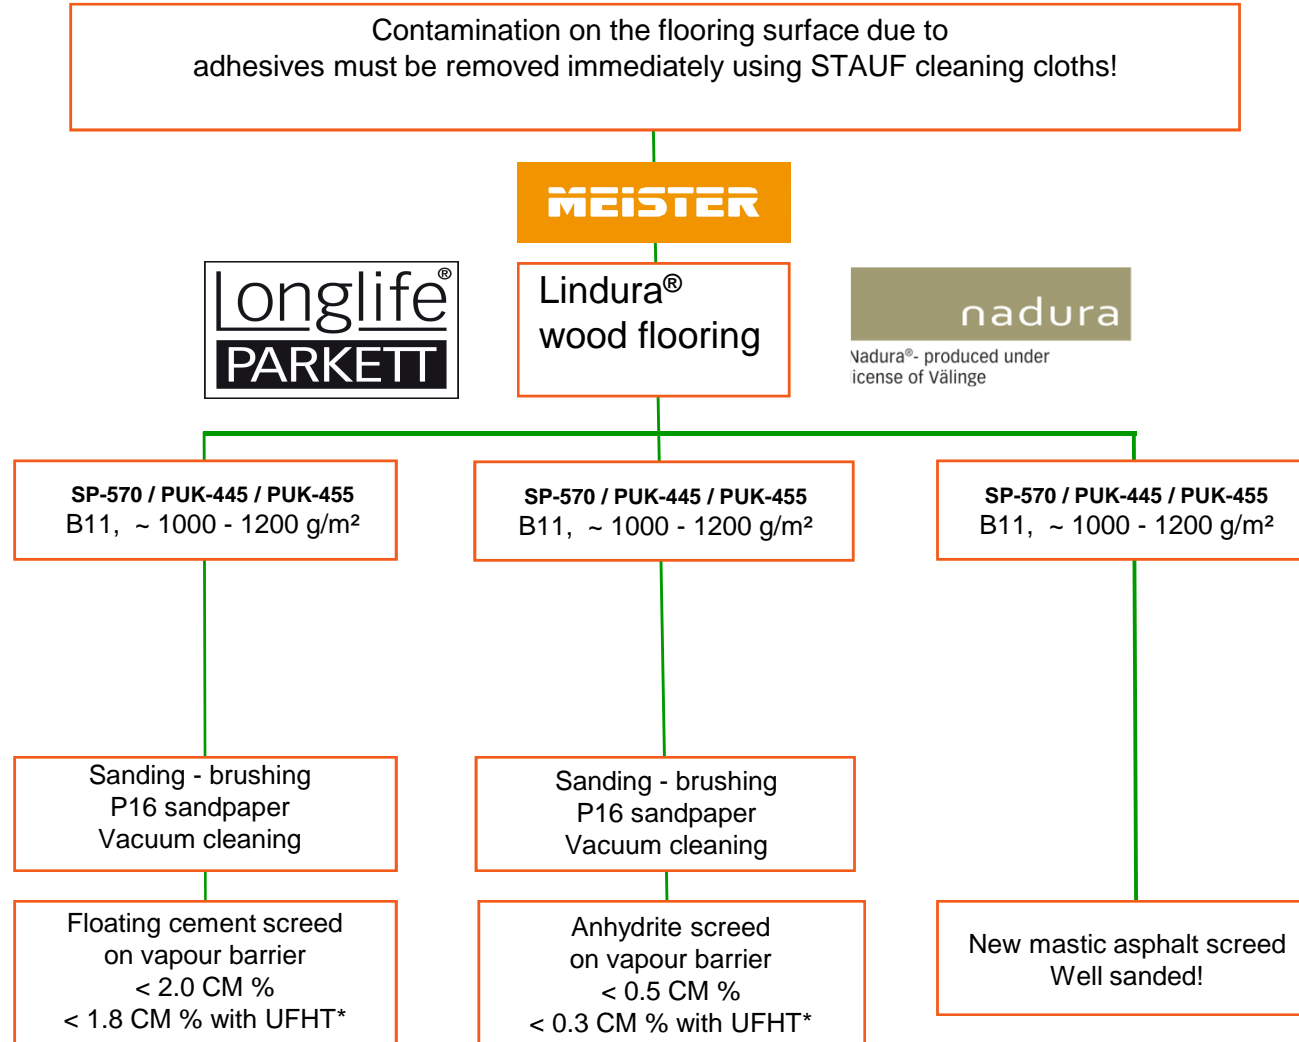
Contamination on the flooring surface due to adhesives must be removed immediately using STAUF cleaning cloths!

MEISTER

Longlife®
PARKETT

Lindura®
wood flooring

nadura
Nadura®- produced under licence of Välinge

SP-570 / PUK-445 / PUK-455
B11, ~ 1000 - 1200 g/m²

SP-570 / PUK-445 / PUK-455
B11, ~ 1000 - 1200 g/m²

SP-570 / PUK-445 / PUK-455
B11, ~ 1000 - 1200 g/m²

Sanding - brushing
P16 sandpaper
Vacuum cleaning

Sanding - brushing
P16 sandpaper
Vacuum cleaning

Floating cement screed
on vapour barrier
< 2.0 CM %
< 1.8 CM % with UFHT*

Anhydrite screed
on vapour barrier
< 0.5 CM %
< 0.3 CM % with UFHT*

New mastic asphalt screed
Well sanded!